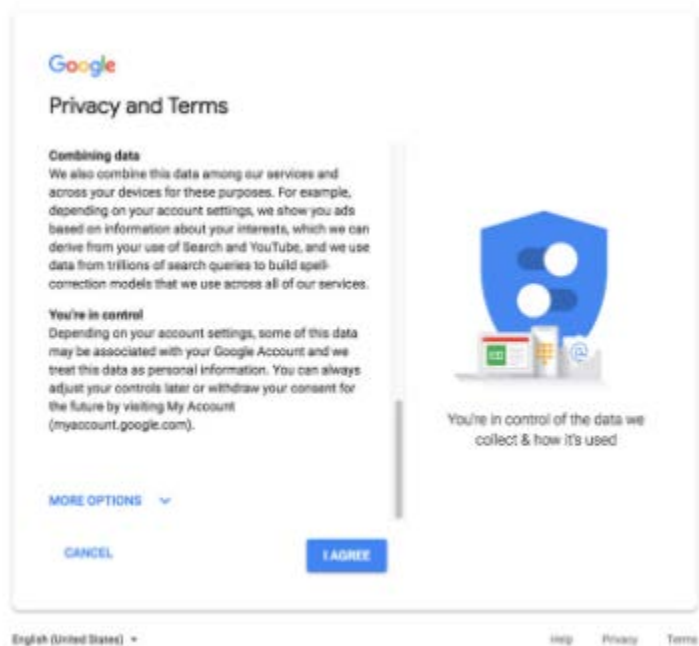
Google

Privacy and Terms

Combining data
We also combine this data among our services and across your devices for these purposes. For example, depending on your account settings, we show you ads based on information about your interests, which we can derive from your use of Search and YouTube, and we use data from trillions of search queries to build spell-correction models that we use across all of our services.

You're in control
Depending on your account settings, some of this data may be associated with your Google Account and we treat this data as personal information. You can always adjust your controls later or withdraw your consent for the future by visiting My Account (myaccount.google.com).

MORE OPTIONS

CANCEL

I AGREE

You're in control of the data we collect & how it's used

English (United States)

Help Privacy Terms